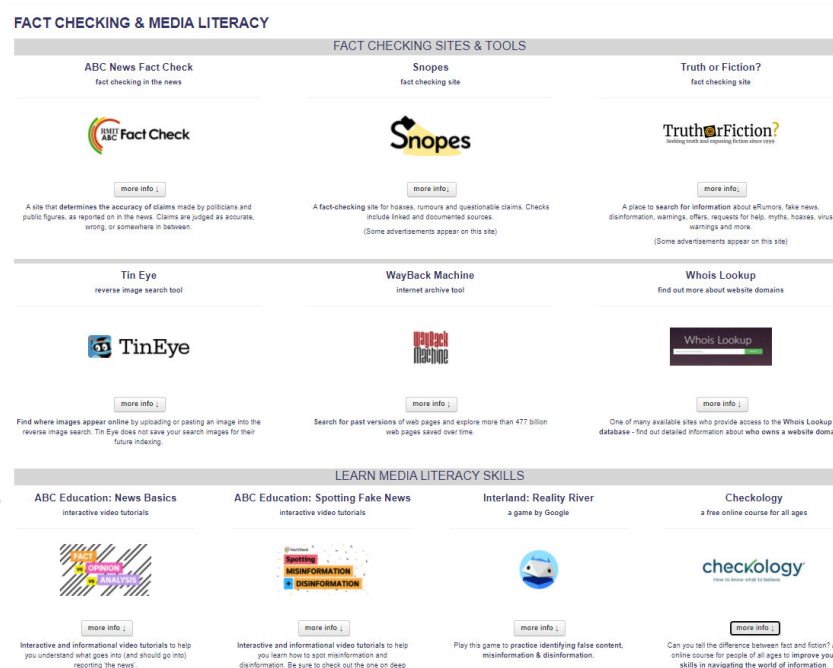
FACT CHECKING & MEDIA LITERACY

FACT CHECKING SITES & TOOLS

ABC News Fact Check
fact checking in the news

RMIT ABC Fact Check

more info ↓

A site that determines the accuracy of claims made by politicians and public figures, as reported on in the news. Claims are judged as accurate, wrong, or somewhere in between.

Snopes
fact checking site

Snopes

more info↓

A fact-checking site for hoaxes, rumours and questionable claims. Checks include linked and documented sources.

(Some advertisements appear on this site)

Truth or Fiction?
fact checking site

TruthorFiction?
Seeking truth and exposing fiction since 1999

more info↓

A place to search for information about eRumors, fake news, disinformation, warnings, offers, requests for help, myths, hoaxes, virus warnings and more.

(Some advertisements appear on this site)

Tin Eye
reverse image search tool

TinEye

more info ↓

Find where images appear online by uploading or pasting an image into the reverse image search. Tin Eye does not save your search images for their future indexing.

WayBack Machine
internet archive tool

WayBack Machine

more info ↓

Search for past versions of web pages and explore more than 477 billion web pages saved over time.

Whois Lookup
find out more about website domains

Whois Lookup

more info ↓

One of many available sites who provide access to the Whois Lookup database - find out detailed information about who owns a website doma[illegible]

LEARN MEDIA LITERACY SKILLS

ABC Education: News Basics
interactive video tutorials

FACT vs OPINION vs ANALYSIS

more info ↓

Interactive and informational video tutorials to help you understand what goes into (and should go into) reporting 'the news'.

ABC Education: Spotting Fake News
interactive video tutorials

Spotting MISINFORMATION + DISINFORMATION

more info ↓

Interactive and informational video tutorials to help you learn how to spot misinformation and disinformation. Be sure to check out the one on deep

Interland: Reality River
a game by Google

more info ↓

Play this game to practice identifying false content, misinformation & disinformation.

Checkology
a free online course for all ages

checkology
How to know what to believe.

more info ↓

Can you tell the difference between fact and fiction? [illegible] online course for people of all ages to improve you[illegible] skills in navigating the world of information.